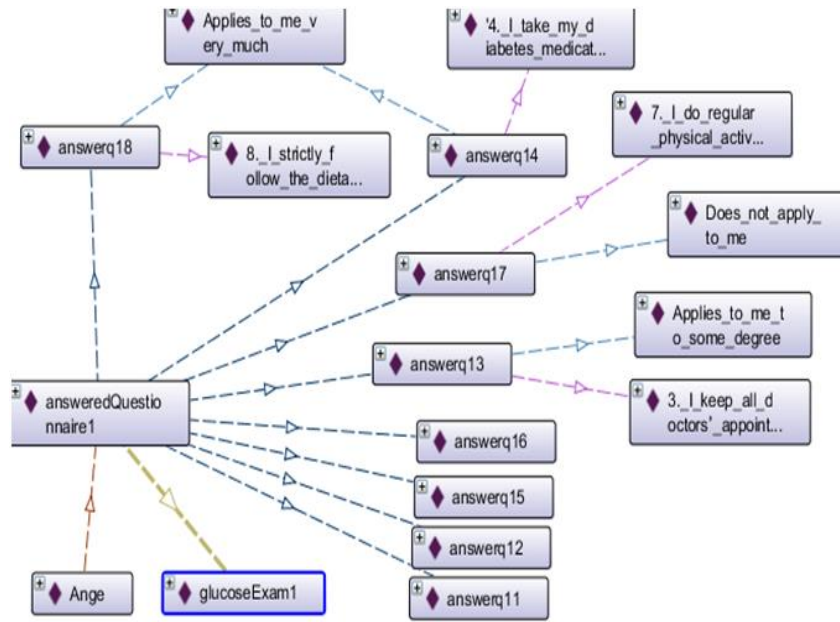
Applies_to_me_very_much

'4._I_take_my_diabetes_medicat...

7._I_do_regular_physical_activ...

answerq18

8._I_strictly_follow_the_dieta...

answerq14

Does_not_apply_to_me

answerq17

Applies_to_me_to_some_degree

answerq13

answeredQuestionnaire1

3._I_keep_all_doctors'_appoint...

answerq16

answerq15

answerq12

Ange

glucoseExam1

answerq11